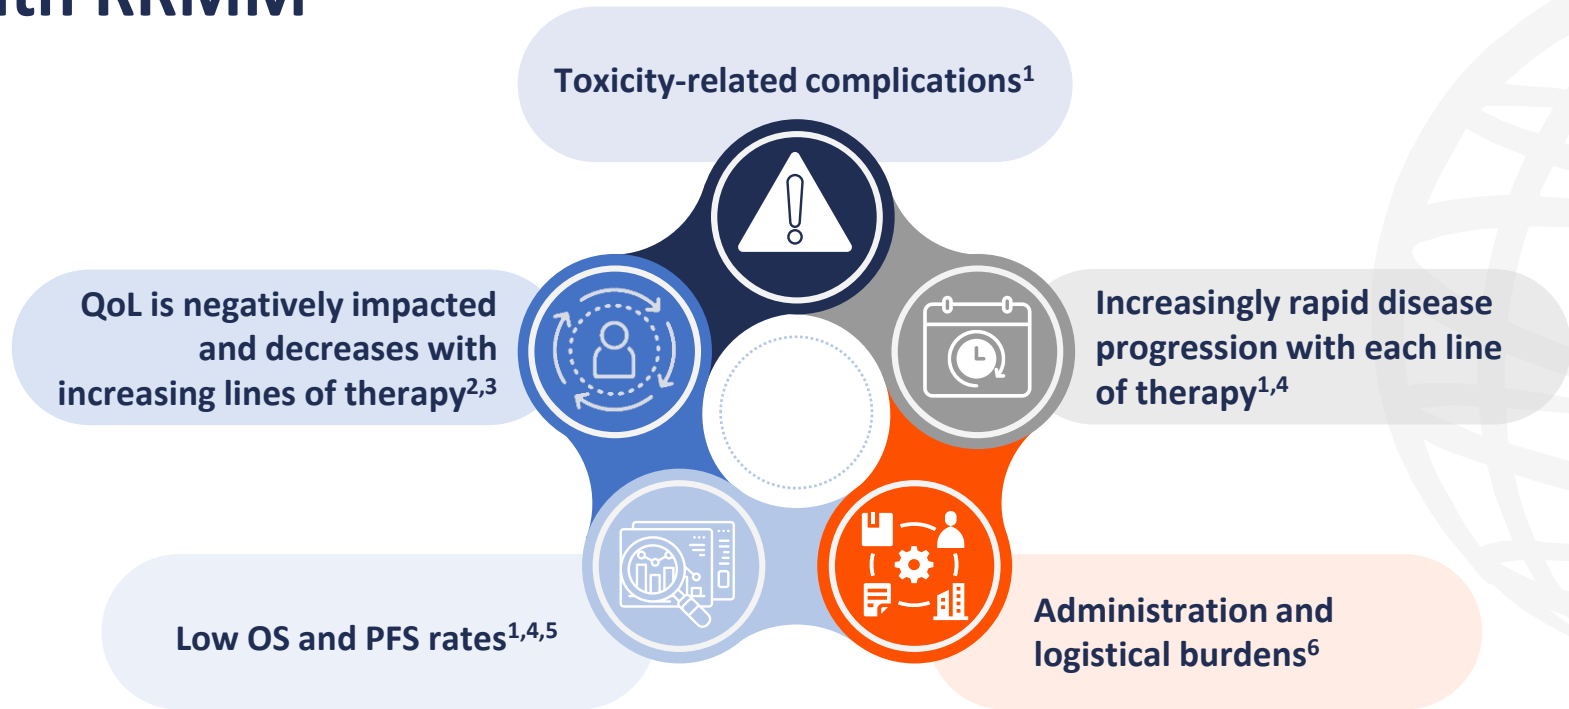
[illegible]th RRMM

Toxicity-related complications$^{1}$

QoL is negatively impacted and decreases with increasing lines of therapy$^{2,3}$

Increasingly rapid disease progression with each line of therapy$^{1,4}$

Low OS and PFS rates$^{1,4,5}$

Administration and logistical burdens$^{6}$